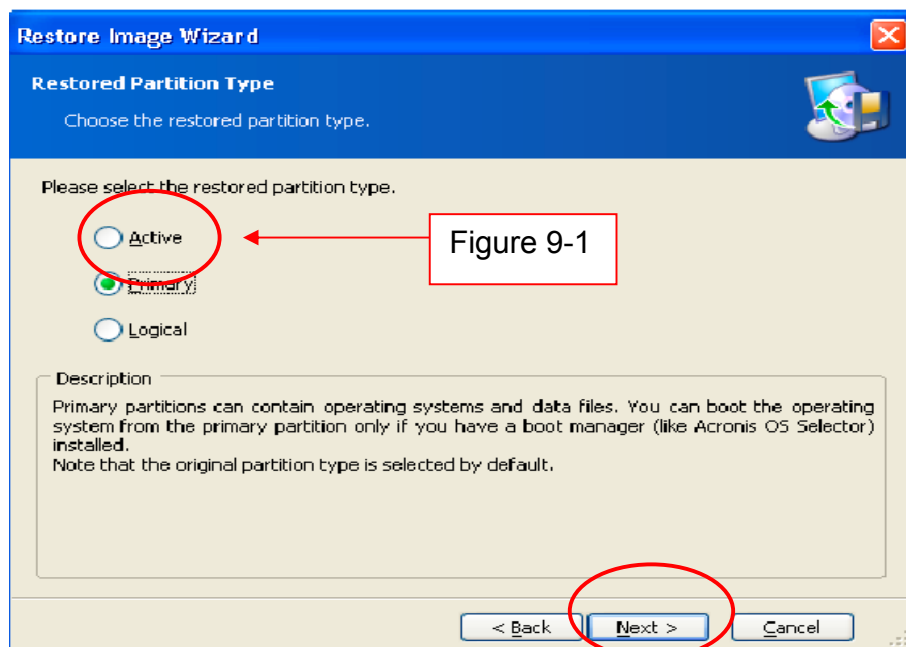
Restore Image Wizard

Restored Partition Type

Choose the restored partition type.

Please select the restored partition type.

Active

Figure 9-1

Primary

Logical

Description

Primary partitions can contain operating systems and data files. You can boot the operating system from the primary partition only if you have a boot manager (like Acronis OS Selector) installed.
Note that the original partition type is selected by default.

< Back

Next >

Cancel